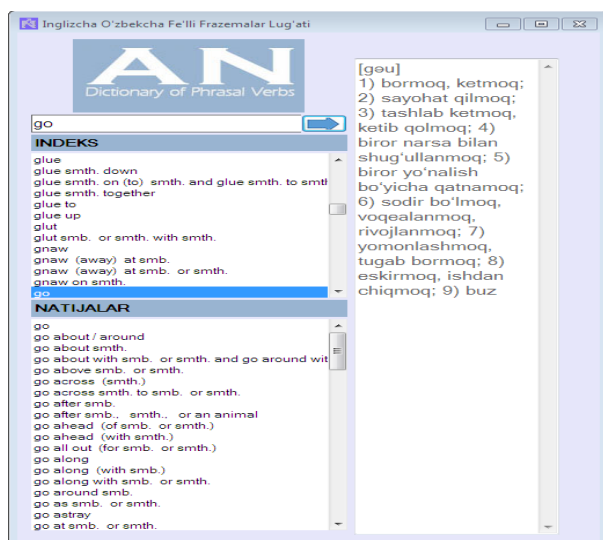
Inglizcha O'zbekcha Fe'lli Frazemalar Lug'ati

AN
Dictionary of Phrasal Verbs

go

INDEKS

glue
glue smth. down
glue smth. on (to) smth. and glue smth. to smt
glue smth. together
glue to
glue up
glut
glut smb. or smth. with smth.
gnaw
gnaw (away) at smb.
gnaw (away) at smb. or smth.
gnaw on smth.
go

NATIJALAR

go
go about / around
go about smth.
go about with smb. or smth. and go around wit
go above smb. or smth.
go across (smth.)
go across smth. to smb. or smth.
go after smb.
go after smb., smth., or an animal
go ahead (of smb. or smth.)
go ahead (with smth.)
go all out (for smb. or smth.)
go along
go along (with smb.)
go along with smb. or smth.
go around smb.
go as smb. or smth.
go astray
go at smb. or smth.

[gəu]
1) bormoq, ketmoq; 2) sayohat qilmoq; 3) tashlab ketmoq, ketib qolmoq; 4) biror narsa bilan shug'ullanmoq; 5) biror yo'nalish bo'yicha qatnamoq; 6) sodir bo'lmoq, voqealanmoq, rivojlanmoq; 7) yomonlashmoq, tugab bormoq; 8) eskirmoq, ishdan chiqmoq; 9) buz